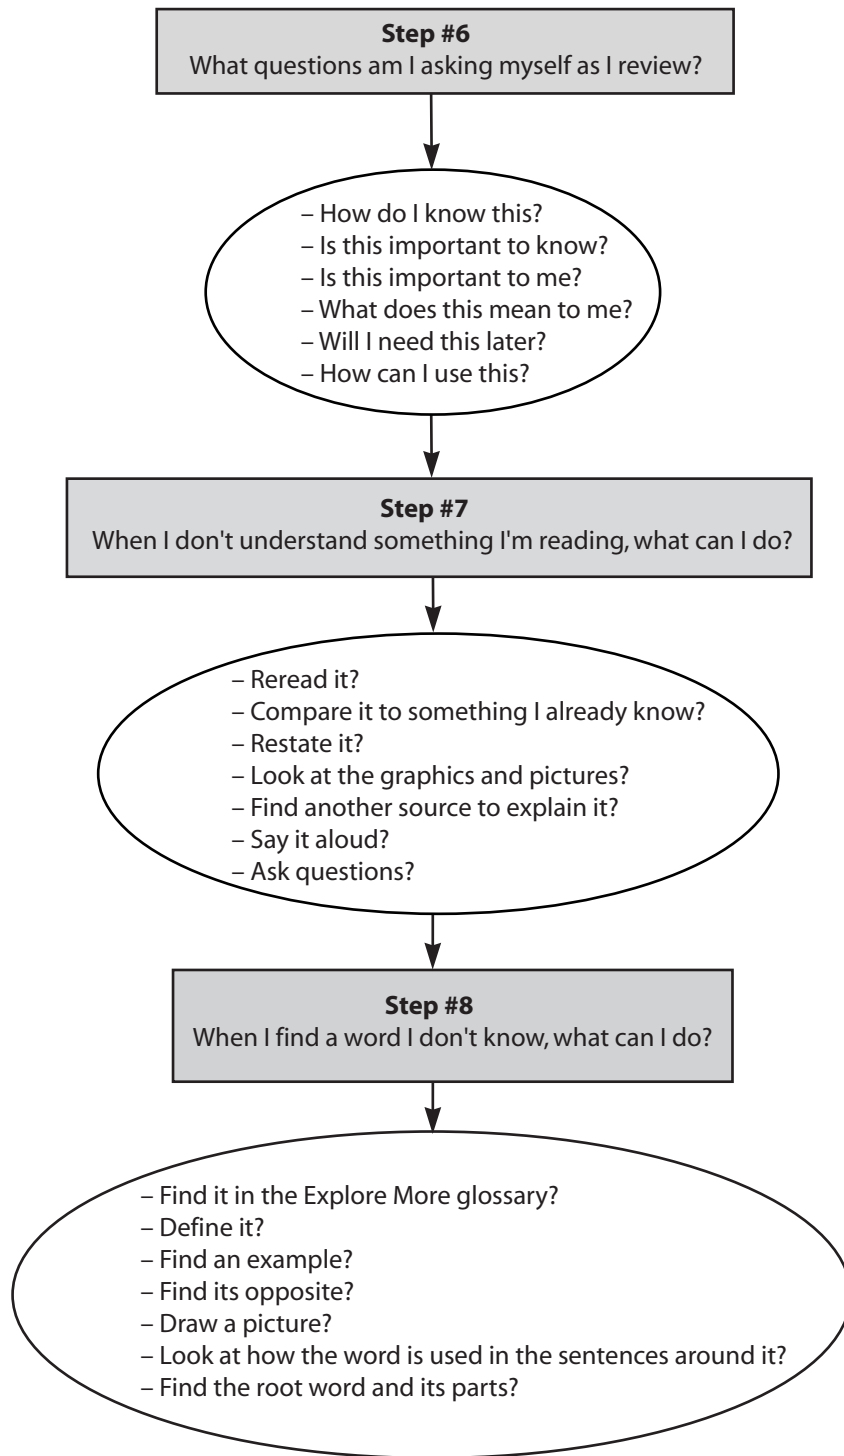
**Step #6**
What questions am I asking myself as I review?

– How do I know this?
– Is this important to know?
– Is this important to me?
– What does this mean to me?
– Will I need this later?
– How can I use this?

**Step #7**
When I don't understand something I'm reading, what can I do?

– Reread it?
– Compare it to something I already know?
– Restate it?
– Look at the graphics and pictures?
– Find another source to explain it?
– Say it aloud?
– Ask questions?

**Step #8**
When I find a word I don't know, what can I do?

– Find it in the Explore More glossary?
– Define it?
– Find an example?
– Find its opposite?
– Draw a picture?
– Look at how the word is used in the sentences around it?
– Find the root word and its parts?